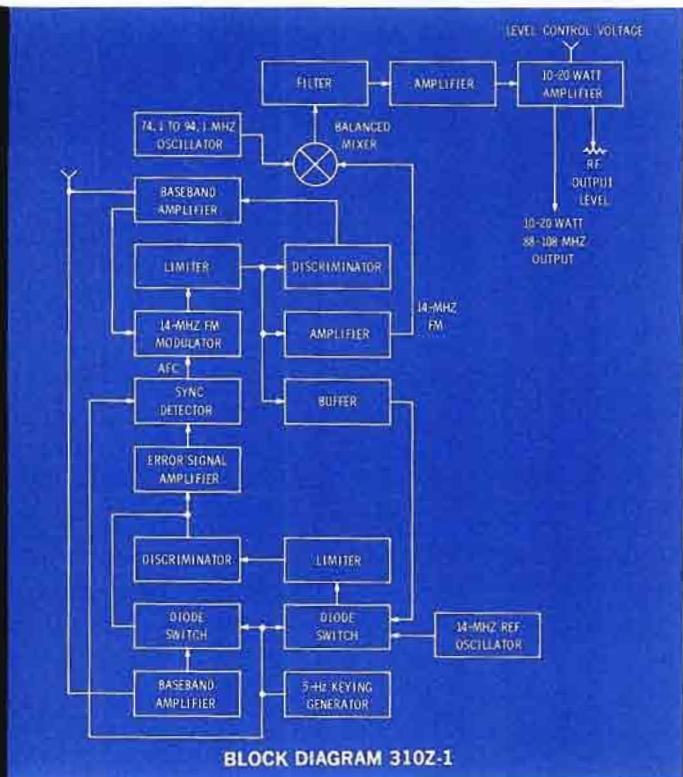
LEVEL CONTROL VOLTAGE

FILTER

AMPLIFIER

10-20 WATT AMPLIFIER

74.1 TO 94.1-MHZ OSCILLATOR

BALANCED MIXER

RF OUTPUT LEVEL

BASEBAND AMPLIFIER

10-20 WATT 88-108 MHZ OUTPUT

LIMITER

DISCRIMINATOR

14-MHZ FM

14-MHZ FM MODULATOR

AMPLIFIER

AFC

SYNC DETECTOR

BUFFER

ERROR SIGNAL AMPLIFIER

DISCRIMINATOR

LIMITER

DIODE SWITCH

DIODE SWITCH

14-MHZ REF OSCILLATOR

BASEBAND AMPLIFIER

5-Hz KEYING GENERATOR

BLOCK DIAGRAM 310Z-1